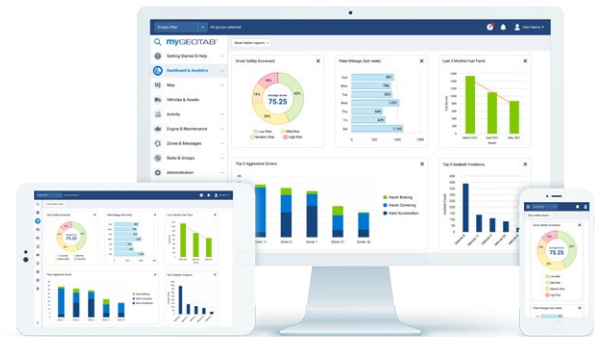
Groups filter All groups selected User Name

myGEOTAB

Getting Started & Help

Dashboard & Analytics

Map

Vehicles & Assets

Activity

Engine & Maintenance

Zones & Messages

Rules & Groups

Administration

Show hidden reports

Driver Safety Scorecard

Average Score
75.25

Low Risk
Mild Risk
Medium Risk
High Risk

Fleet Mileage (last week)

Sun
Mon
Tue
Wed
Thu
Fri
Sat

Last 3 Months Fuel Trend

Top 5 Aggressive Drivers

Harsh Braking
Harsh Cornering
Harsh Acceleration

Driver 11
Driver 8
Driver 12
Driver 17
Driver 18

Top 5 Seatbelt Violations

Average Score
75.25

Low Risk
Mild Risk
Medium Risk
High Risk

Average Score
75.25